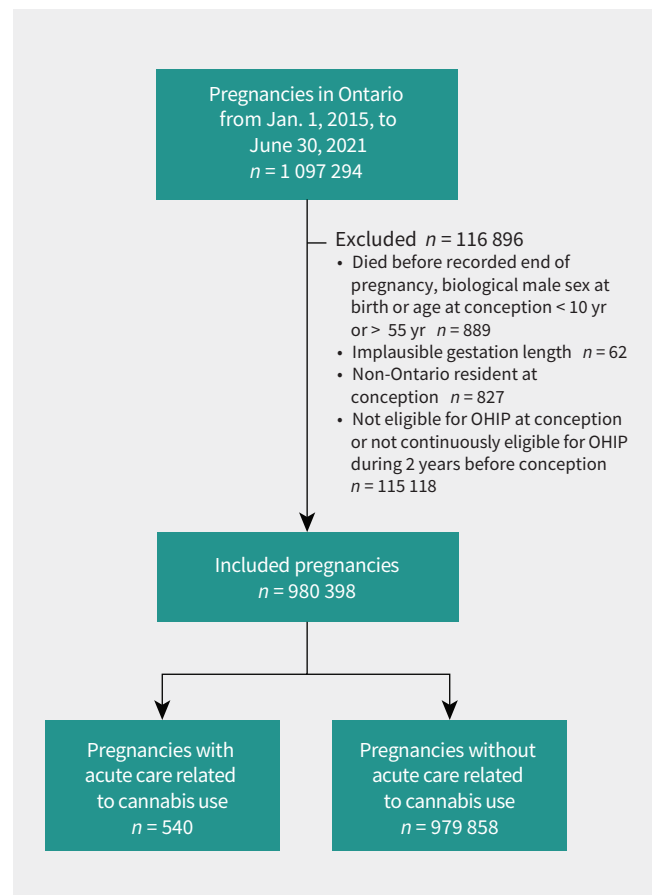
Pregnancies in Ontario from Jan. 1, 2015, to June 30, 2021
$n = 1\,097\,294$

Excluded $n = 116\,896$
• Died before recorded end of pregnancy, biological male sex at birth or age at conception < 10 yr or > 55 yr $n = 889$
• Implausible gestation length $n = 62$
• Non-Ontario resident at conception $n = 827$
• Not eligible for OHIP at conception or not continuously eligible for OHIP during 2 years before conception $n = 115\,118$

Included pregnancies
$n = 980\,398$

Pregnancies with acute care related to cannabis use
$n = 540$

Pregnancies without acute care related to cannabis use
$n = 979\,858$